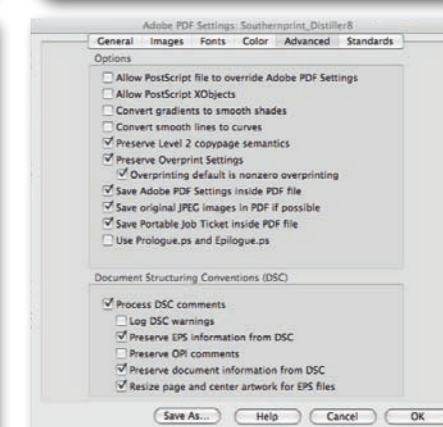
Adobe PDF Settings: Southernprint_Distiller8

General Images Fonts Color Advanced Standards

Options

Allow PostScript file to override Adobe PDF Settings

Allow PostScript XObjects

Convert gradients to smooth shades

Convert smooth lines to curves

Preserve Level 2 copypage semantics

Preserve Overprint Settings

Overprinting default is nonzero overprinting

Save Adobe PDF Settings inside PDF file

Save original JPEG images in PDF if possible

Save Portable Job Ticket inside PDF file

Use Prologue.ps and Epilogue.ps

Document Structuring Conventions (DSC)

Process DSC comments

Log DSC warnings

Preserve EPS information from DSC

Preserve OPI comments

Preserve document information from DSC

Resize page and center artwork for EPS files

Save As... Help Cancel OK